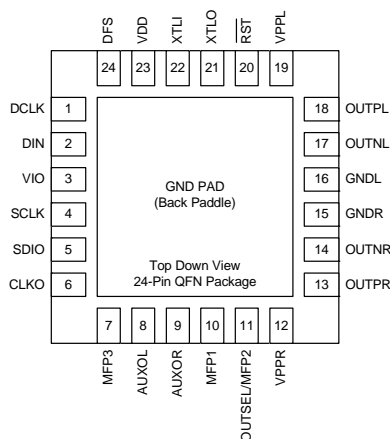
DFS 24
VDD 23
XTLI 22
XTLO 21
$\overline{RST}$ 20
VPPL 19

DCLK 1
DIN 2
VIO 3
SCLK 4
SDIO 5
CLKO 6

18 OUTPL
17 OUTNL
16 GNDL
15 GNDR
14 OUTNR
13 OUTPR

GND PAD
(Back Paddle)

Top Down View
24-Pin QFN Package

7 MFP3
8 AUXOL
9 AUXOR
10 MFP1
11 OUTSEL/MFP2
12 VPPR